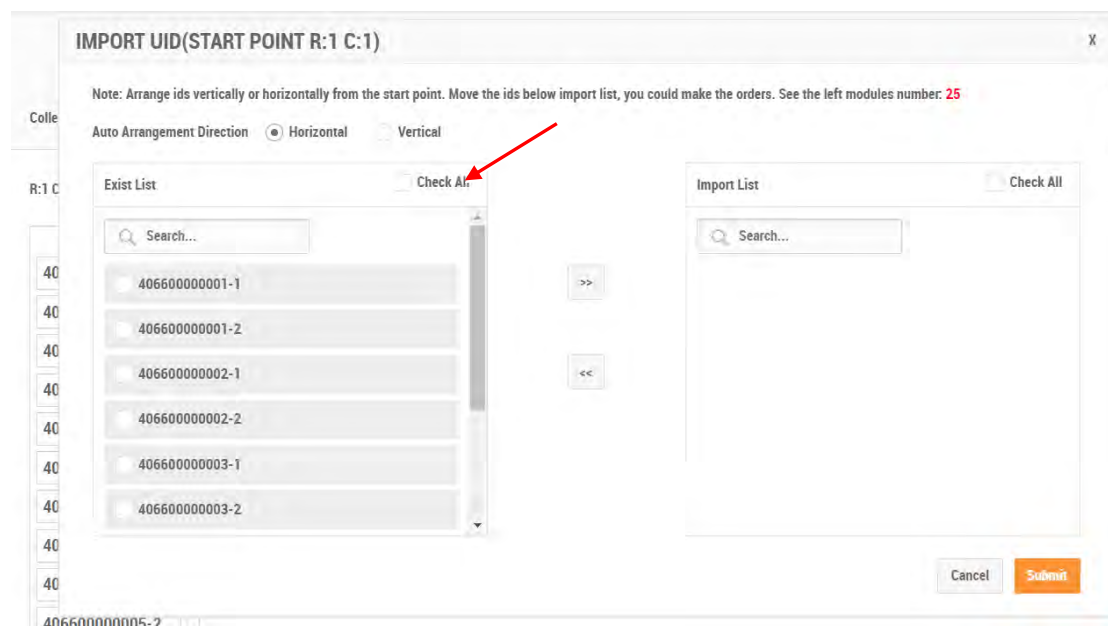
IMPORT UID(START POINT R:1 C:1)

X

Note: Arrange ids vertically or horizontally from the start point. Move the ids below import list, you could make the orders. See the left modules number: 25

Auto Arrangement Direction Horizontal Vertical

Colle

R:1 C

40
40
40
40
40
40
40
40
40
406600000005-2

Exist List

Check All

Search...

406600000001-1

406600000001-2

406600000002-1

406600000002-2

406600000003-1

406600000003-2

>>

<<

Import List

Check All

Search...

Cancel

Submit